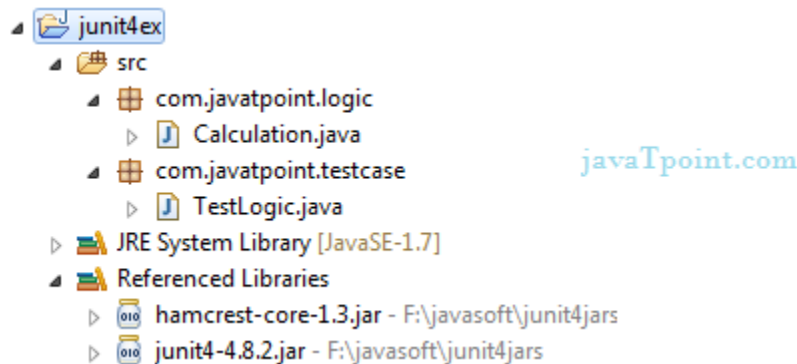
junit4ex
src
com.javatpoint.logic
Calculation.java
com.javatpoint.testcase
TestLogic.java
javaTpoint.com
JRE System Library [JavaSE-1.7]
Referenced Libraries
hamcrest-core-1.3.jar - F:\javasoft\junit4jars
junit4-4.8.2.jar - F:\javasoft\junit4jars